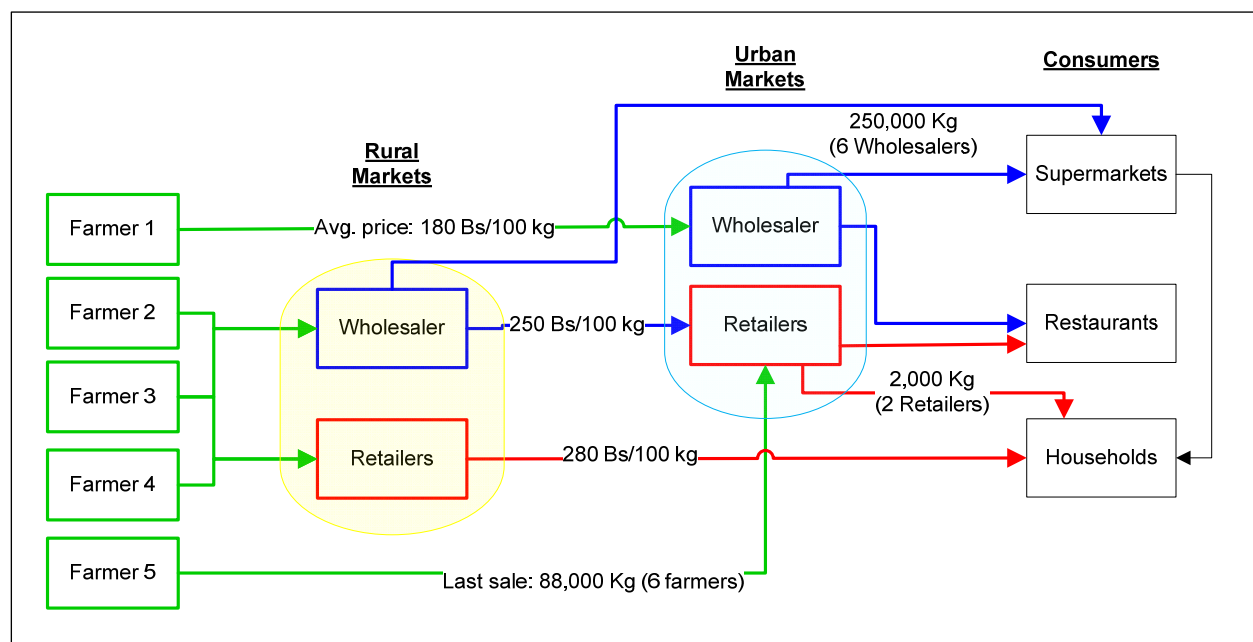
Urban Markets

Consumers

Rural Markets

250,000 Kg (6 Wholesalers)

Supermarkets

Farmer 1

Avg. price: 180 Bs/100 kg

Wholesaler

Farmer 2

Wholesaler

250 Bs/100 kg

Retailers

Restaurants

Farmer 3

2,000 Kg (2 Retailers)

Retailers

280 Bs/100 kg

Households

Farmer 4

Farmer 5

Last sale: 88,000 Kg (6 farmers)